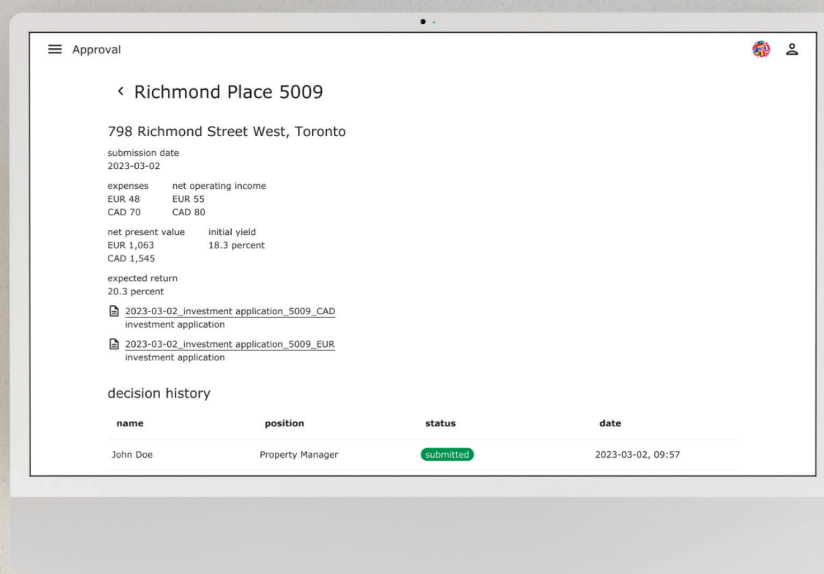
Approval

‹ Richmond Place 5009

798 Richmond Street West, Toronto

submission date
2023-03-02

expenses
EUR 48
CAD 70

net operating income
EUR 55
CAD 80

net present value
EUR 1,063
CAD 1,545

initial yield
18.3 percent

expected return
20.3 percent

2023-03-02_investment application_5009_CAD
investment application

2023-03-02_investment application_5009_EUR
investment application

decision history

| name | position | status | date |
|---|---|---|---|
| John Doe | Property Manager | submitted | 2023-03-02, 09:57 |